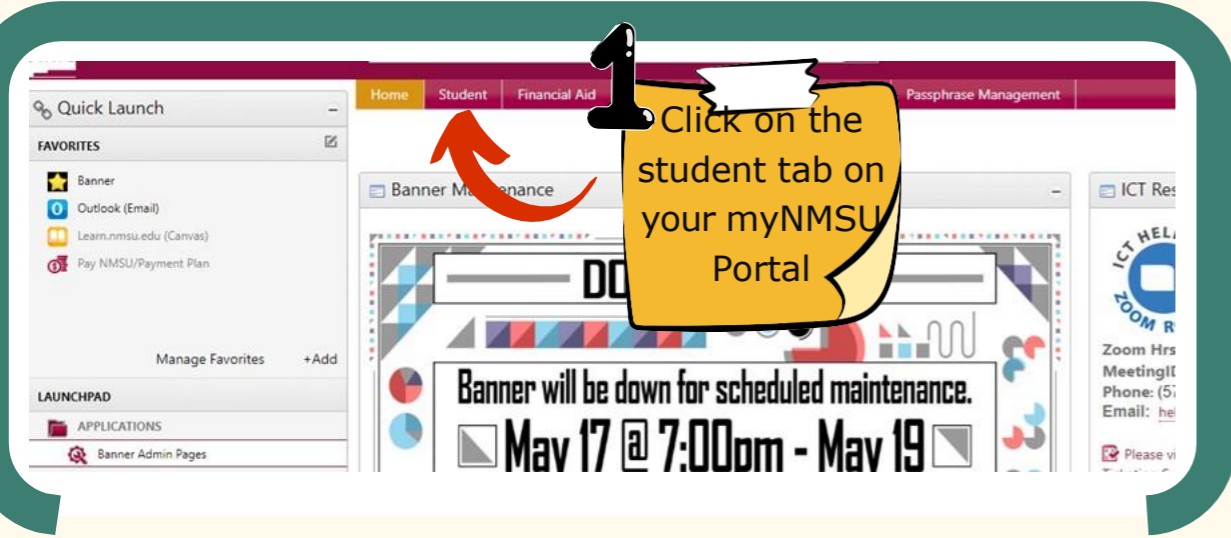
Quick Launch

FAVORITES

Banner

Outlook (Email)

Learn.nmsu.edu (Canvas)

Pay NMSU/Payment Plan

Manage Favorites +Add

LAUNCHPAD

APPLICATIONS

Banner Admin Pages

Home Student Financial Aid Passphrase Management

1

Click on the student tab on your myNMSU Portal

Banner Ma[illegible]enance

ICT Res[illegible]

DO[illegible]

Banner will be down for scheduled maintenance.

May 17 @ 7:00pm - May 19

ICT HEL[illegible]

ZOOM R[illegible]

Zoom Hrs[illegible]

MeetingID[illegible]

Phone: (57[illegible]

Email: hel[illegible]

Please vi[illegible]